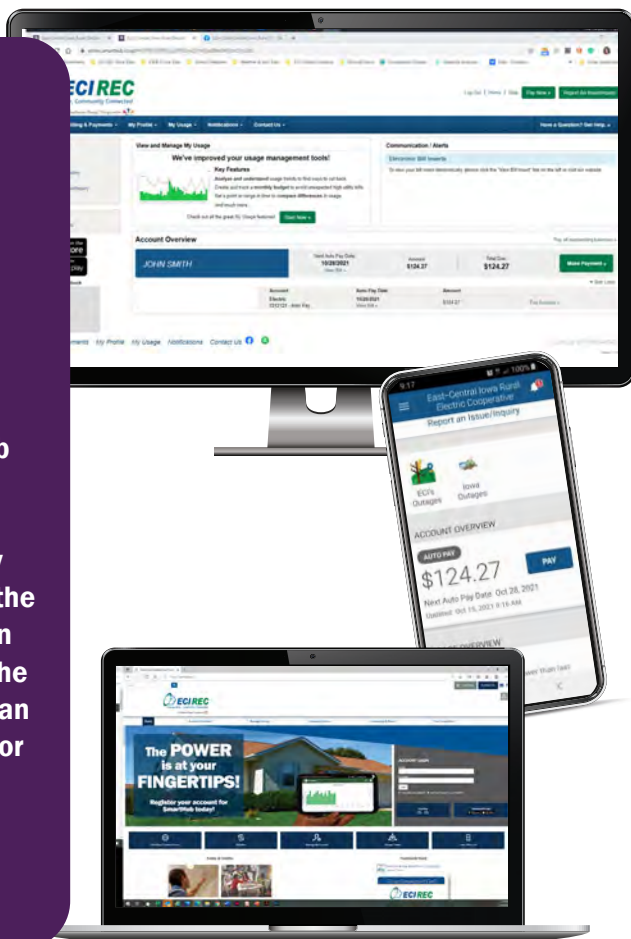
ECIREC
, Community Connected

Billing & Payments · My Profile · My Usage · Notifications · Contact Us · Have a Question? Get Help.

Log Out | Home | Stat | Pay Now | Report An Issue/Inquiry

View and Manage My Usage
We've improved your usage management tools!
Key Features
Analyze and understand usage trends to find ways to cut back.
Create and track a monthly budget to avoid unexpected high utility bills.
Set a point in range in time to compare differences in usage and much more.
Check out all the great My Usage features! Check Now

Communication / Alerts
Electronic Bill Inserts

Account Overview
JOHN SMITH
Next Auto Pay Date 10/28/2021
Amount $124.27
Total Due $124.27
Make Payment

Account | Auto Pay Date | Amount
Electric 10/28/2021 $124.27

ements My Profile My Usage Notifications Contact Us

p

y
the
n
he
an
or

9:17
East-Central Iowa Rural Electric Cooperative
Report an Issue/Inquiry
ECI's Outages
Iowa Outages
ACCOUNT OVERVIEW
AUTO PAY
PAY
$124.27
Next Auto Pay Date: Oct 28, 2021
Updated: Oct 15, 2021 9:16 AM
OVERVIEW

ECIREC
The POWER is at your FINGERTIPS!
Register your account for SmartHub today!
ACCOUNT LOGIN
ECIREC